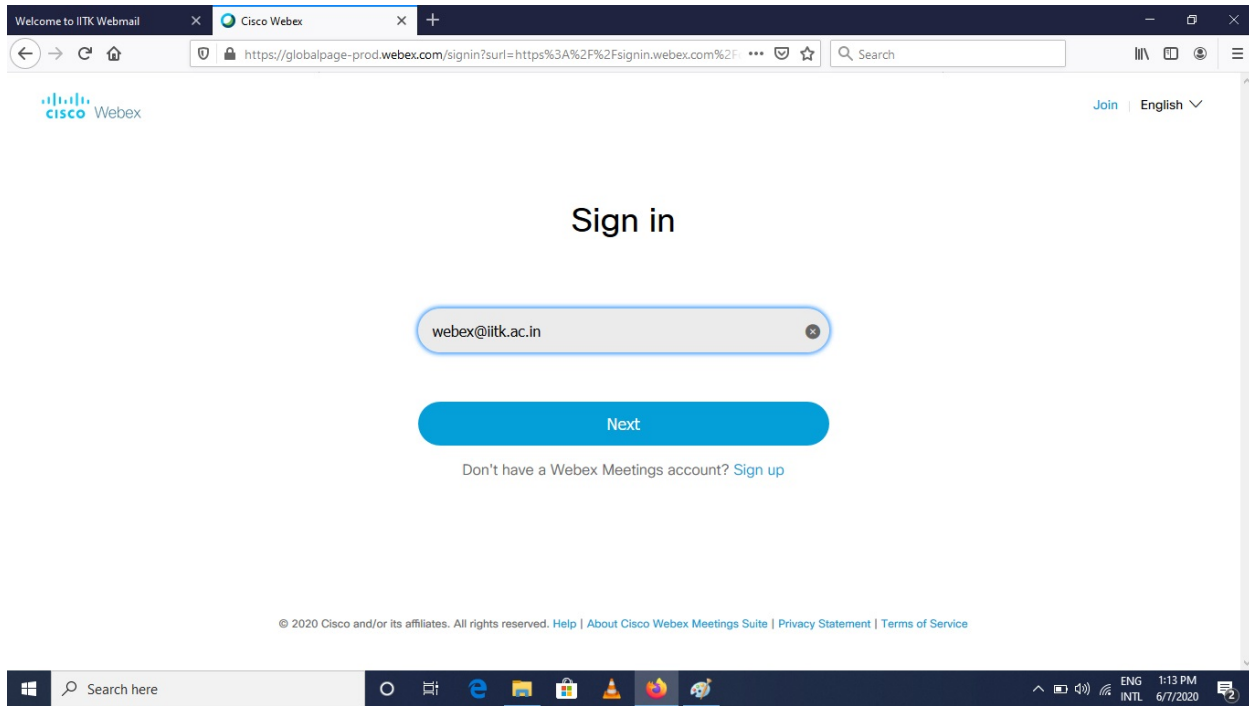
Welcome to IITK Webmail
Cisco Webex

https://globalpage-prod.webex.com/signin?surl=https%3A%2F%2Fsignin.webex.com%2F
Search

cisco Webex

Join | English

Sign in

webex@iitk.ac.in

Next

Don't have a Webex Meetings account? Sign up

© 2020 Cisco and/or its affiliates. All rights reserved. Help | About Cisco Webex Meetings Suite | Privacy Statement | Terms of Service

Search here

ENG INTL 1:13 PM 6/7/2020